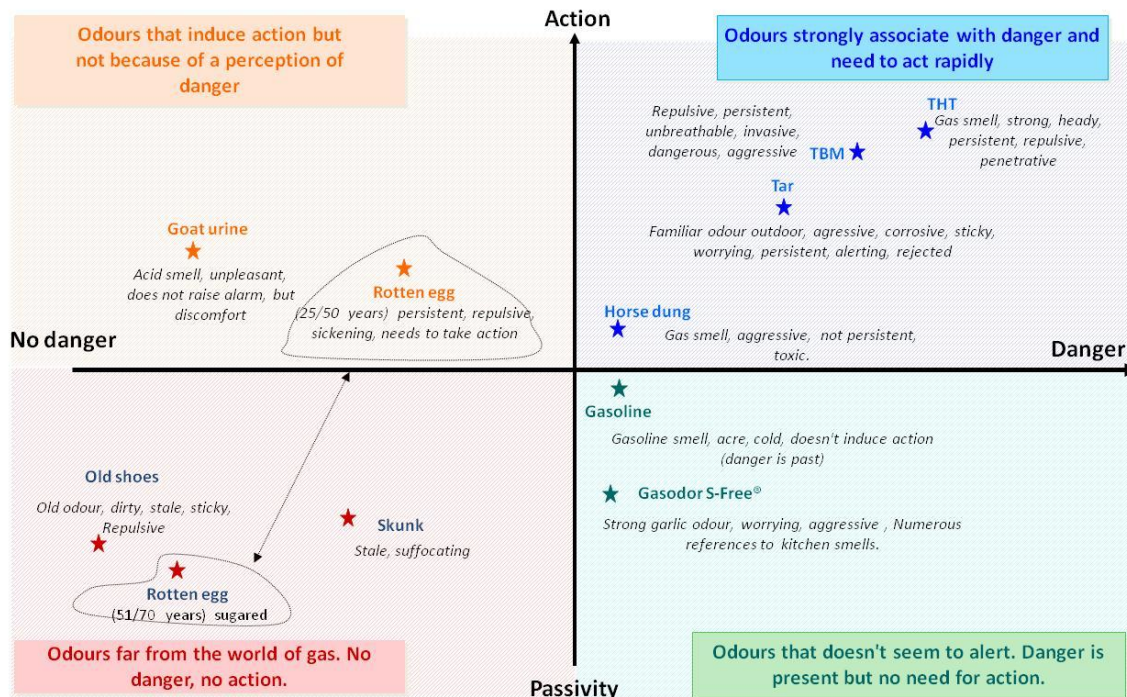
Odours that induce action but not because of a perception of danger

Action

Odours strongly associate with danger and need to act rapidly

Repulsive, persistent, unbreathable, invasive, dangerous, aggressive

TBM

THT

Gas smell, strong, heady, persistent, repulsive, penetrative

Tar

Familiar odour outdoor, agressive, corrosive, sticky, worrying, persistent, alerting, rejected

Goat urine

Acid smell, unpleasant, does not raise alarm, but discomfort

Rotten egg

(25/50 years) persistent, repulsive, sickening, needs to take action

Horse dung

Gas smell, aggressive, not persistent, toxic.

No danger

Danger

Gasoline

Gasoline smell, acre, cold, doesn't induce action (danger is past)

Gasodor S-Free®

Strong garlic odour, worrying, aggressive , Numerous references to kitchen smells.

Old shoes

Old odour, dirty, stale, sticky, Repulsive

Skunk

Stale, suffocating

Rotten egg

(51/70 years) sugared

Odours far from the world of gas. No danger, no action.

Passivity

Odours that doesn't seem to alert. Danger is present but no need for action.